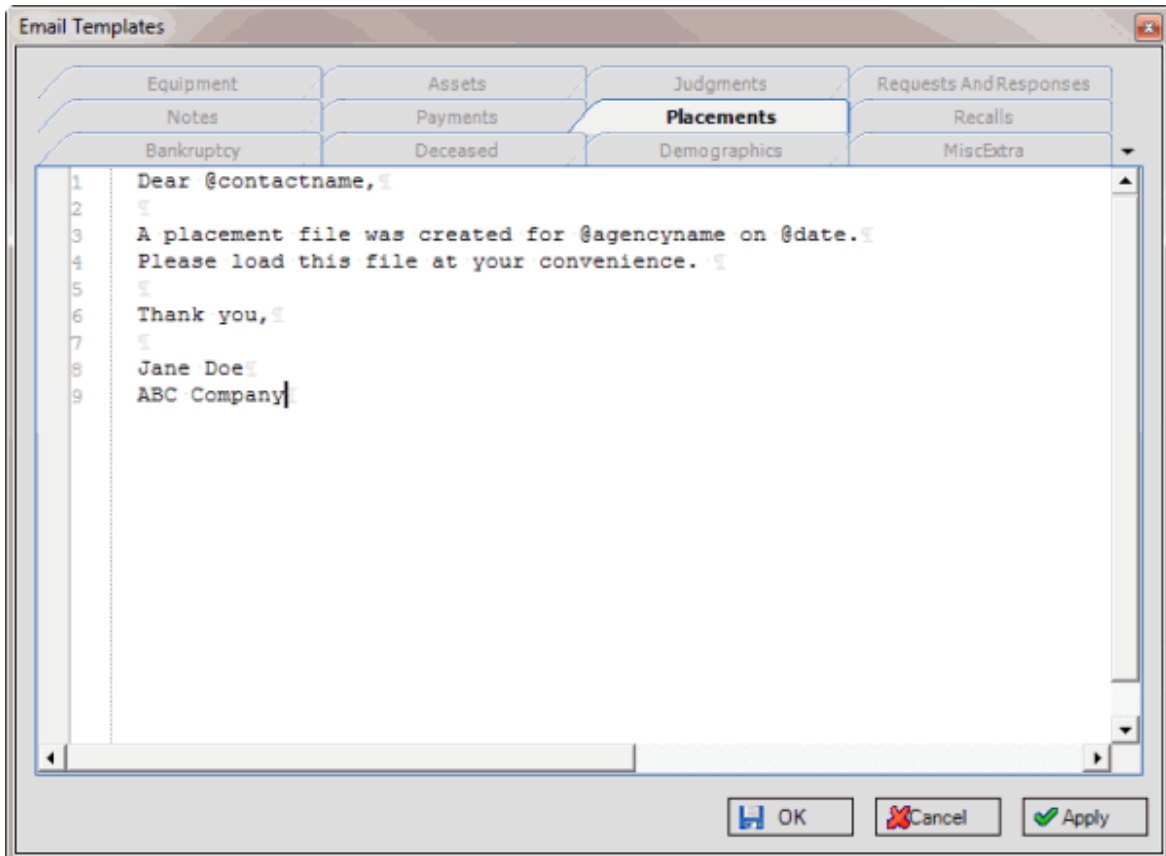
Email Templates

Equipment
Assets
Judgments
Requests And Responses
Notes
Payments
Placements
Recalls
Bankruptcy
Deceased
Demographics
MiscExtra

1 Dear @contactname,¶
2 ¶
3 A placement file was created for @agencyname on @date.¶
4 Please load this file at your convenience. ¶
5 ¶
6 Thank you,¶
7 ¶
8 Jane Doe¶
9 ABC Company¶

OK
Cancel
Apply